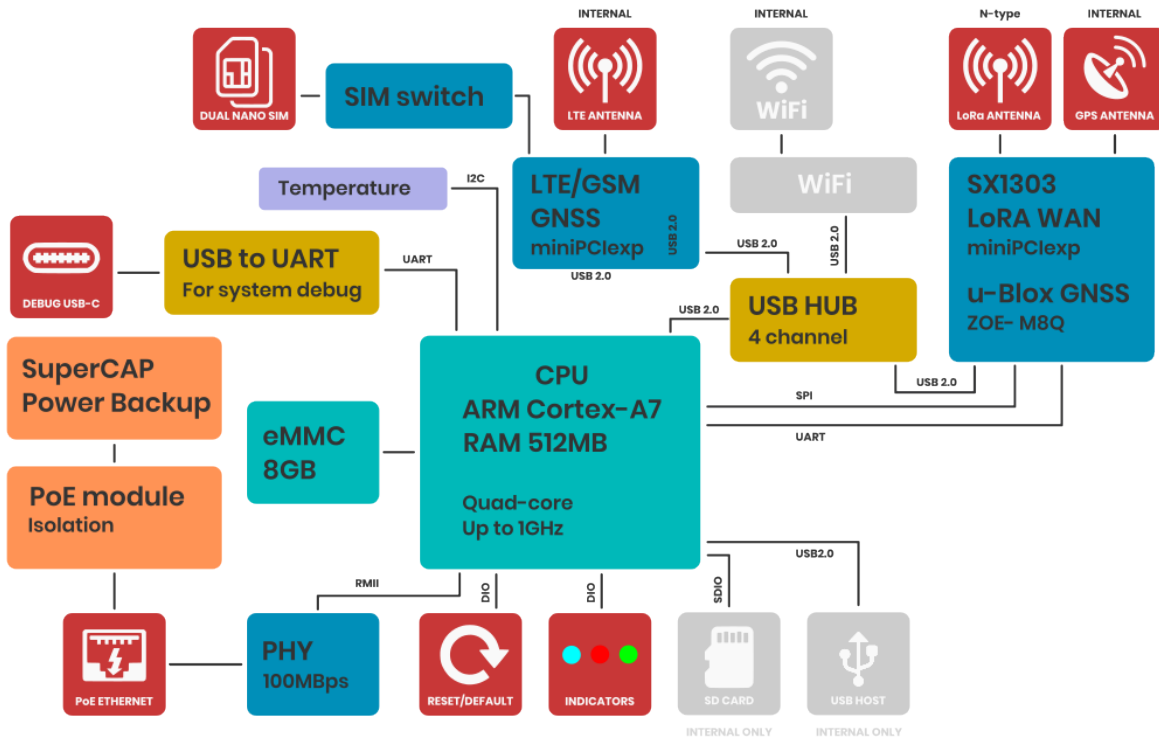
INTERNAL

INTERNAL

N-type

INTERNAL

DUAL NANO SIM

SIM switch

LTE ANTENNA

WiFi

LoRa ANTENNA

GPS ANTENNA

Temperature

I2C

LTE/GSM
GNSS
miniPCIexp

USB 2.0

WiFi

SX1303
LoRA WAN
miniPCIexp

u-Blox GNSS
ZOE- M8Q

DEBUG USB-C

USB to UART
For system debug

UART

USB 2.0

USB 2.0

USB 2.0

USB 2.0

USB HUB
4 channel

SuperCAP
Power Backup

CPU
ARM Cortex-A7
RAM 512MB

Quad-core
Up to 1GHz

USB 2.0

SPI

UART

eMMC
8GB

PoE module
Isolation

RMII

DIO

DIO

SDIO

USB2.0

PoE ETHERNET

PHY
100MBps

RESET/DEFAULT

INDICATORS

SD CARD

USB HOST

INTERNAL ONLY

INTERNAL ONLY